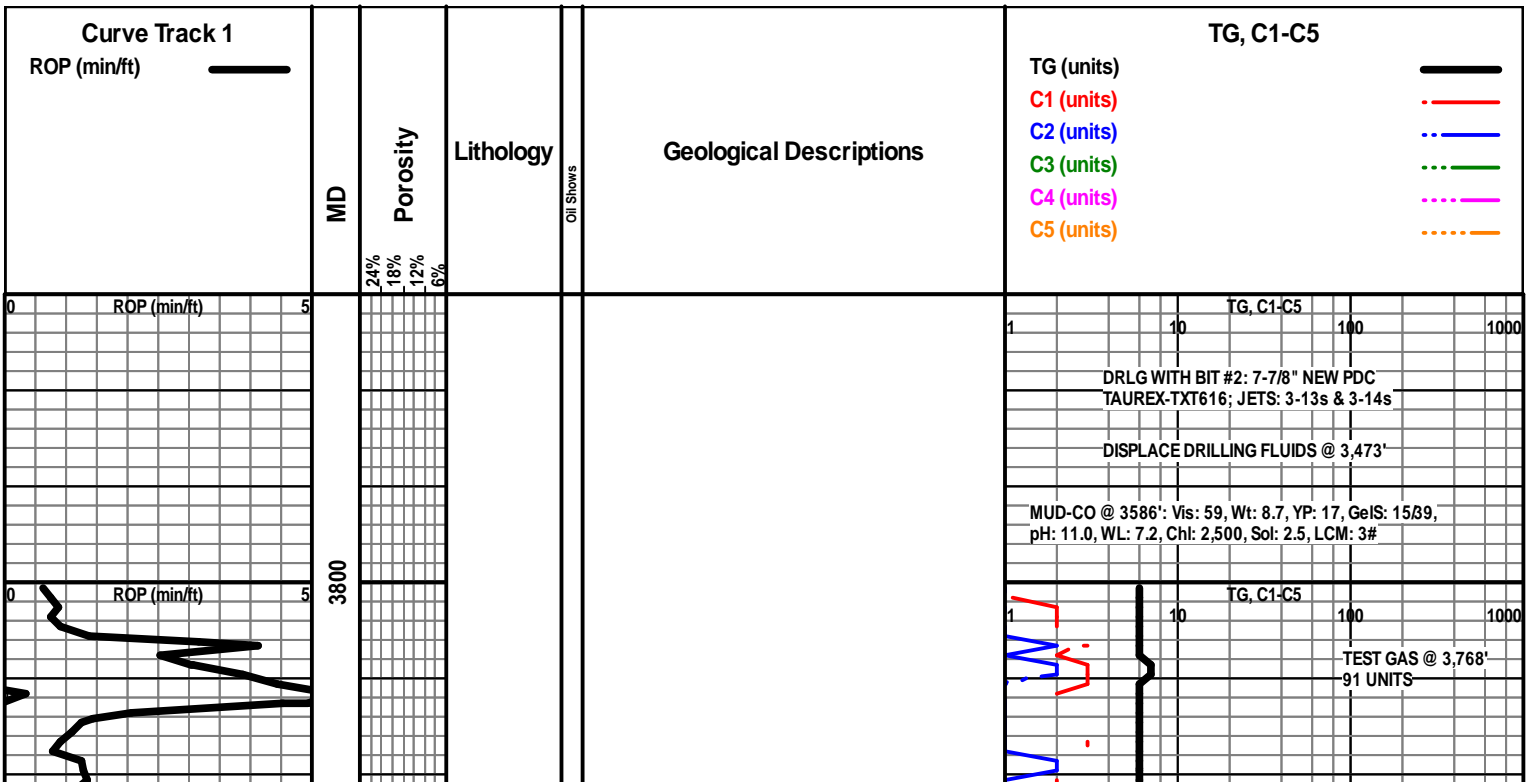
Curve Track 1
ROP (min/ft)

MD

Porosity
24%
18%
12%
6%

Lithology

Oil Shows

Geological Descriptions

TG, C1-C5
TG (units)
C1 (units)
C2 (units)
C3 (units)
C4 (units)
C5 (units)

0 ROP (min/ft) 5

TG, C1-C5
1 10 100 1000

DRLG WITH BIT #2: 7-7/8" NEW PDC TAUREX-TXT616; JETS: 3-13s & 3-14s

DISPLACE DRILLING FLUIDS @ 3,473'

MUD-CO @ 3586': Vis: 59, Wt: 8.7, YP: 17, GelS: 15/39, pH: 11.0, WL: 7.2, Chl: 2,500, Sol: 2.5, LCM: 3#

0 ROP (min/ft) 5

3800

TG, C1-C5
1 10 100 1000

TEST GAS @ 3,768' 91 UNITS